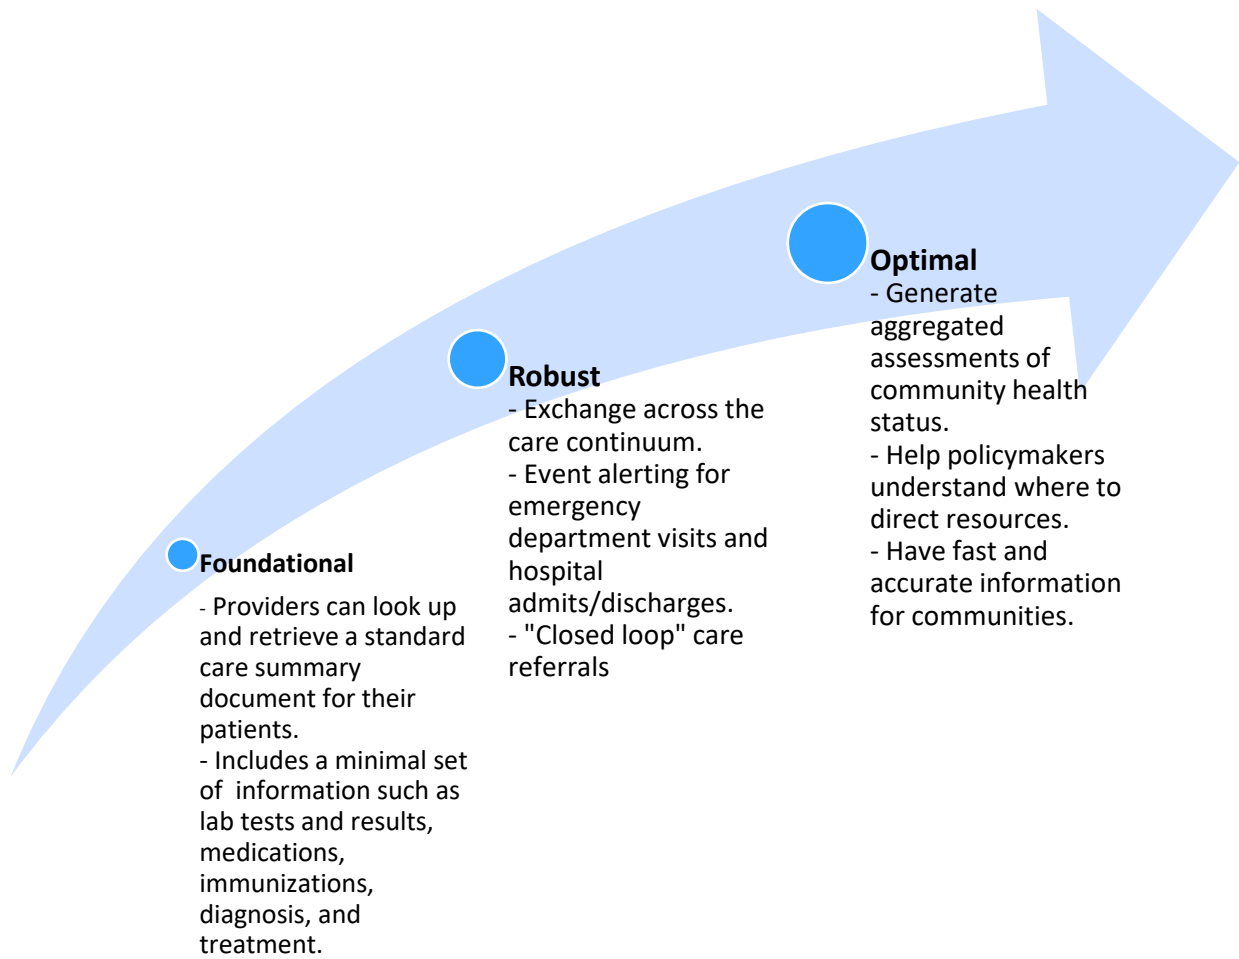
**Foundational**

- Providers can look up and retrieve a standard care summary document for their patients.
- Includes a minimal set of information such as lab tests and results, medications, immunizations, diagnosis, and treatment.

**Robust**
- Exchange across the care continuum.
- Event alerting for emergency department visits and hospital admits/discharges.
- "Closed loop" care referrals

**Optimal**
- Generate aggregated assessments of community health status.
- Help policymakers understand where to direct resources.
- Have fast and accurate information for communities.